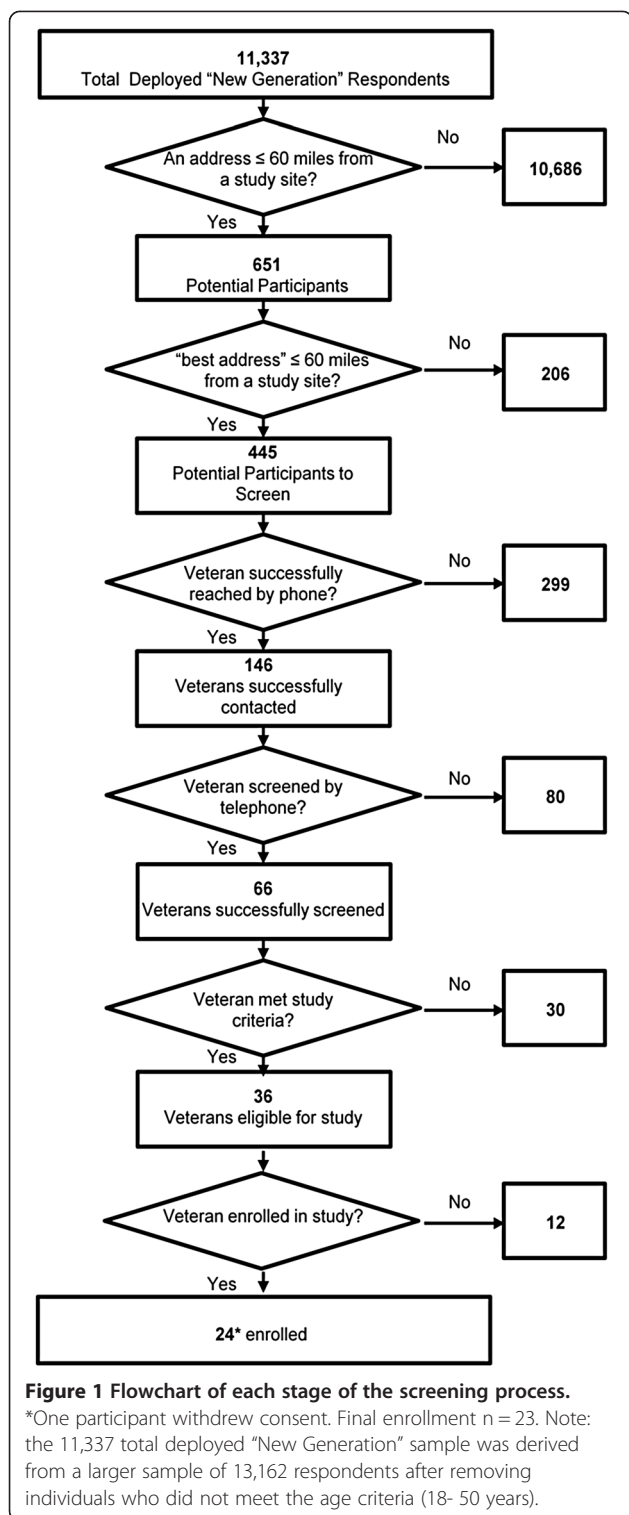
11,337
Total Deployed "New Generation" Respondents

An address ≤ 60 miles from a study site?

No

10,686

Yes

651
Potential Participants

"best address" ≤ 60 miles from a study site?

No

206

Yes

445
Potential Participants to Screen

Veteran successfully reached by phone?

No

299

Yes

146
Veterans successfully contacted

Veteran screened by telephone?

No

80

Yes

66
Veterans successfully screened

Veteran met study criteria?

No

30

Yes

36
Veterans eligible for study

Veteran enrolled in study?

No

12

Yes

24* enrolled

**Figure 1 Flowchart of each stage of the screening process.** *One participant withdrew consent. Final enrollment n = 23. Note: the 11,337 total deployed "New Generation" sample was derived from a larger sample of 13,162 respondents after removing individuals who did not meet the age criteria (18- 50 years).